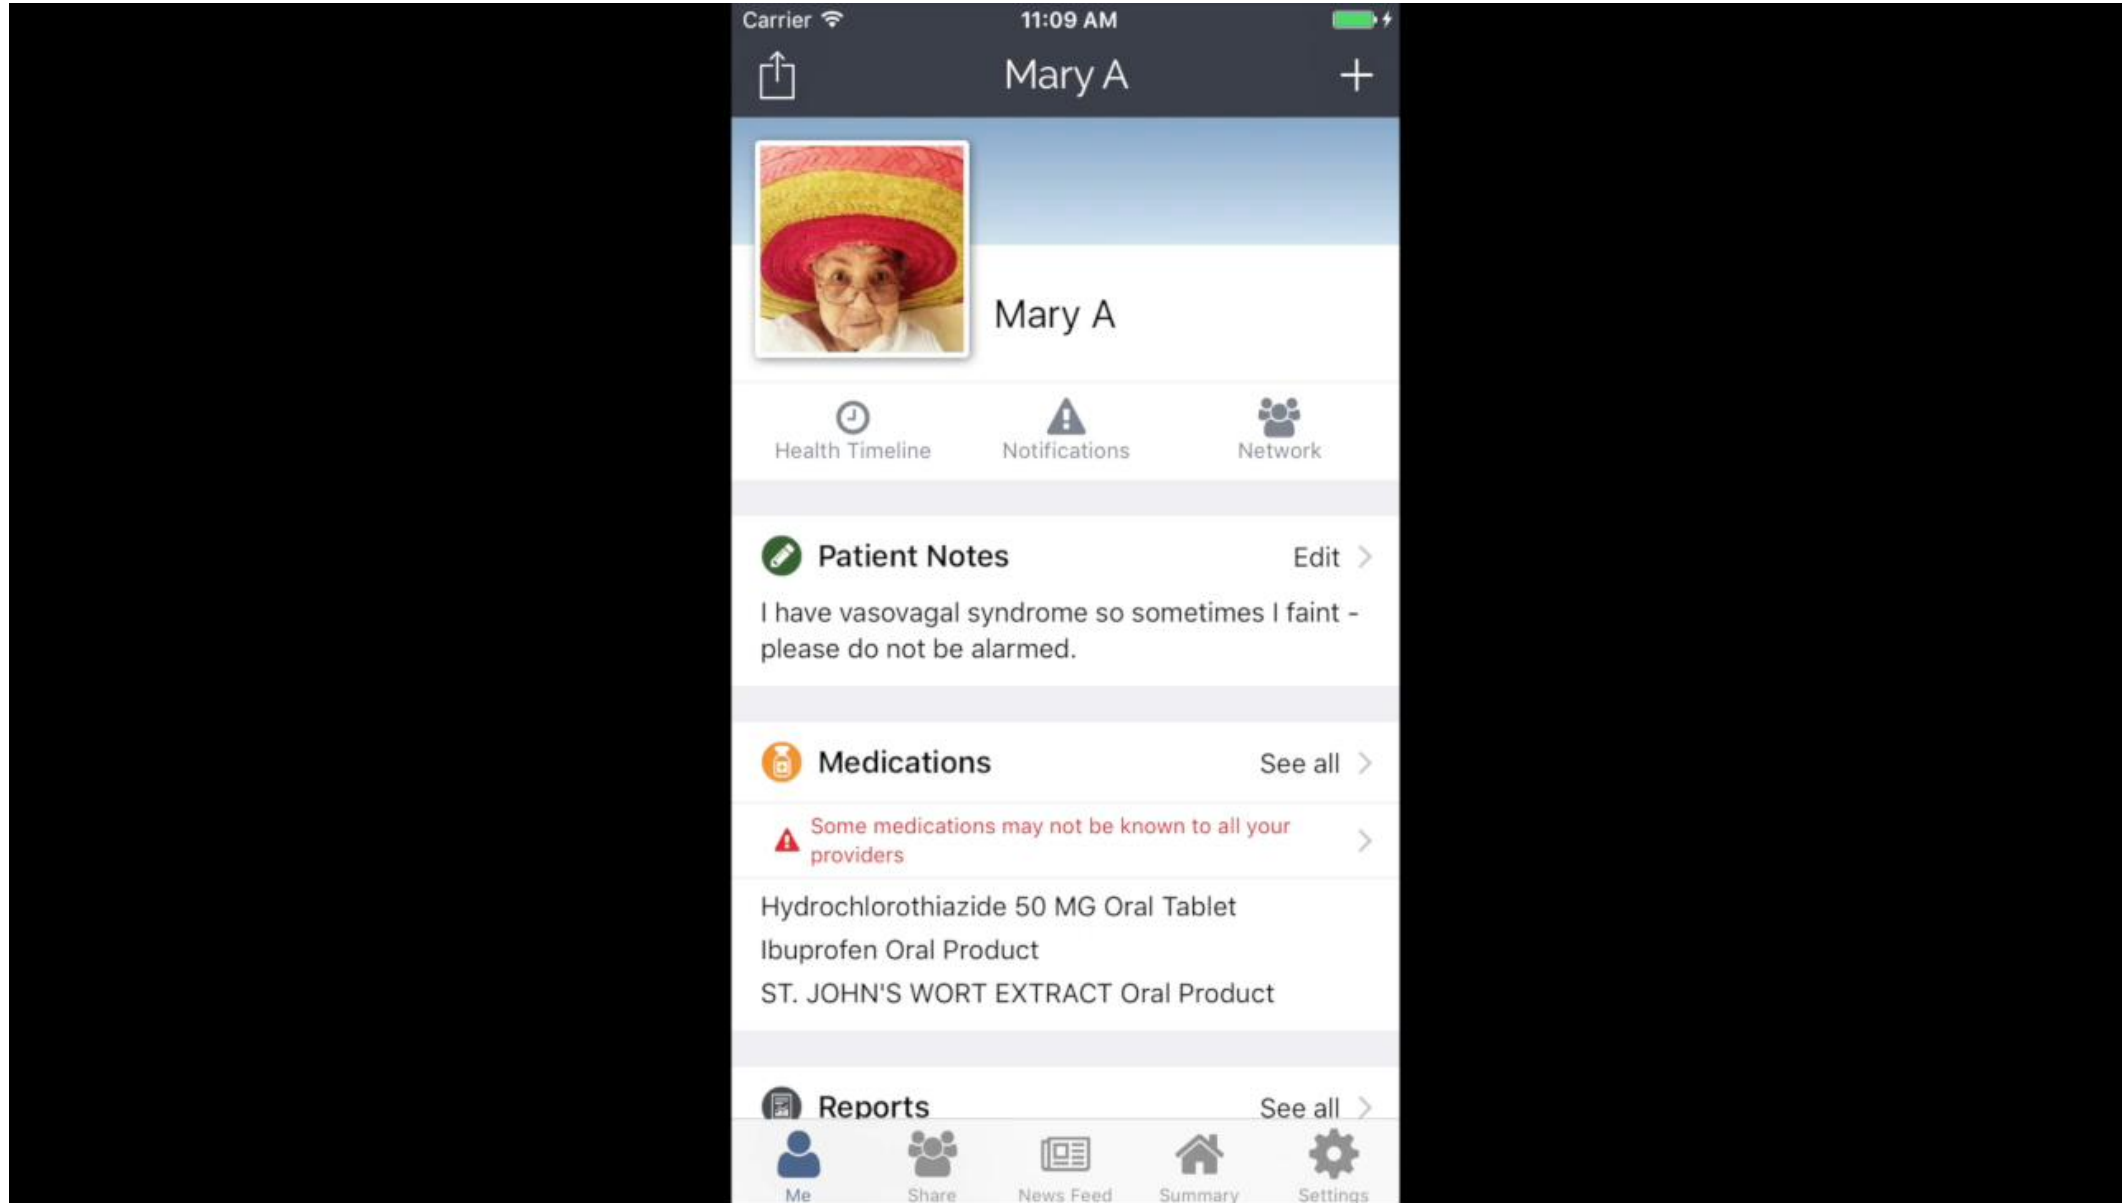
Carrier 11:09 AM

Mary A +

Mary A

Health Timeline Notifications Network

Patient Notes Edit

I have vasovagal syndrome so sometimes I faint - please do not be alarmed.

Medications See all

Some medications may not be known to all your providers

Hydrochlorothiazide 50 MG Oral Tablet
Ibuprofen Oral Product
ST. JOHN'S WORT EXTRACT Oral Product

Reports See all

Me Share News Feed Summary Settings